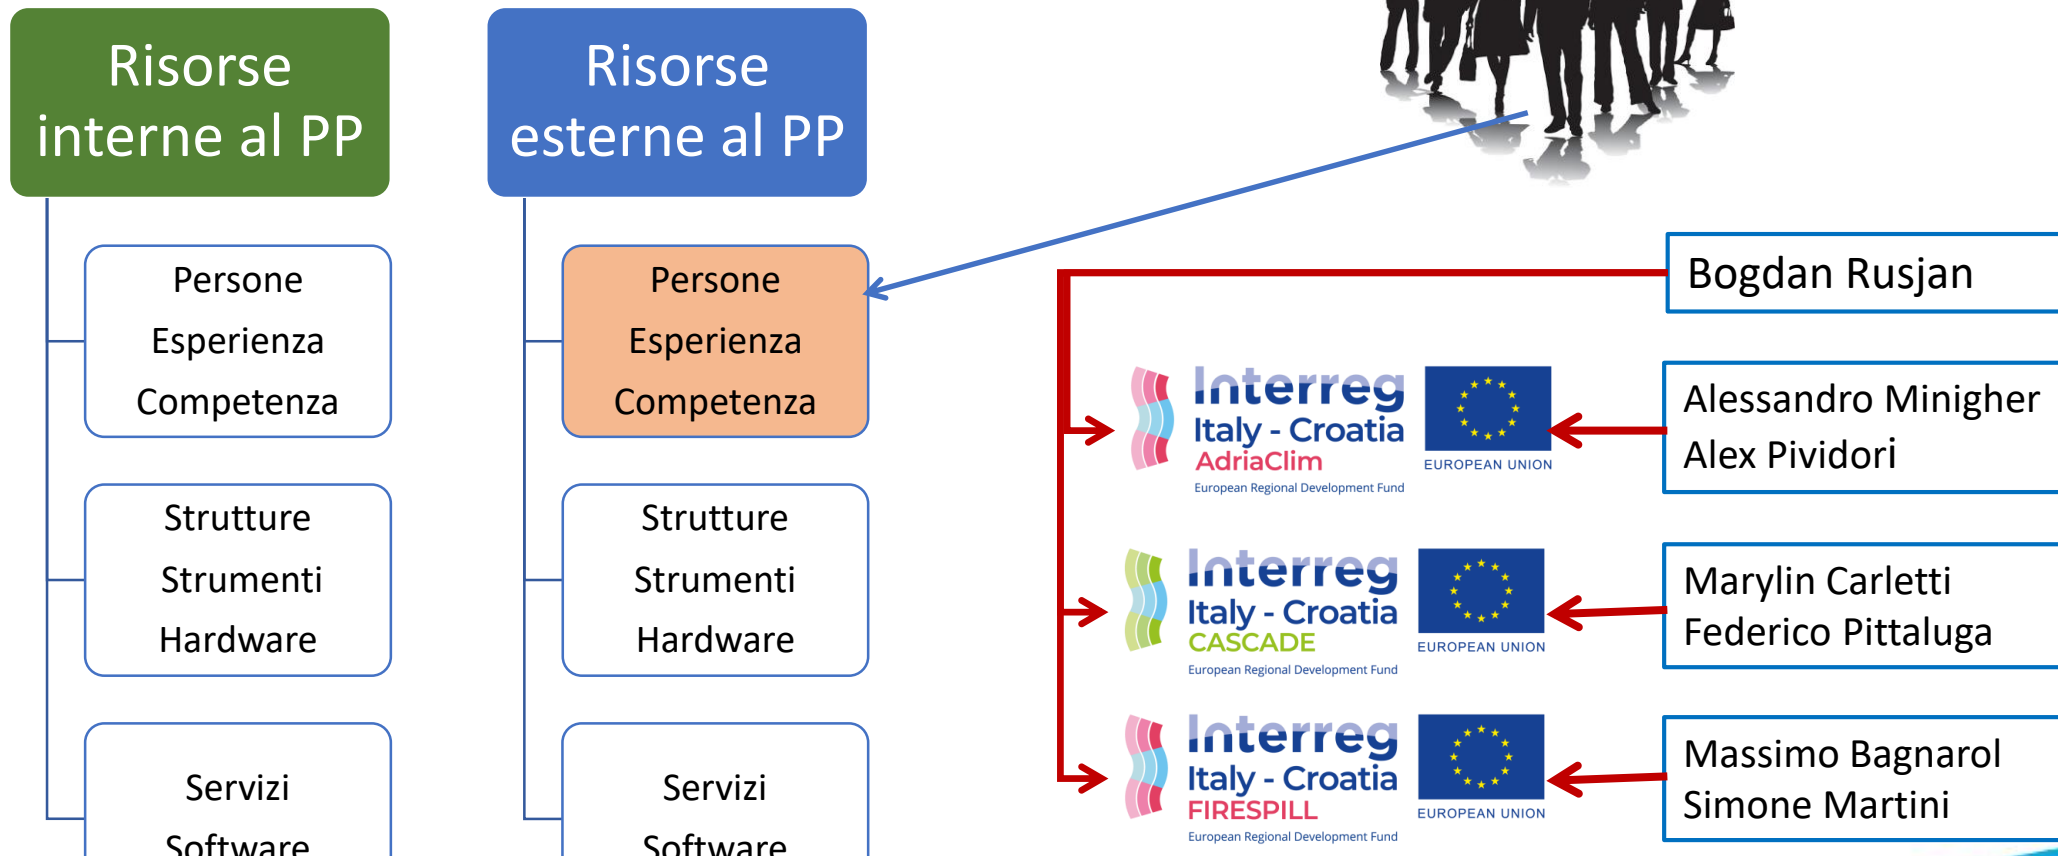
Risorse interne al PP

Persone
Esperienza
Competenza

Strutture
Strumenti
Hardware

Servizi
Software

Risorse esterne al PP

Persone
Esperienza
Competenza

Strutture
Strumenti
Hardware

Servizi
Software

Bogdan Rusjan

Interreg
Italy - Croatia
AdriaClim
European Regional Development Fund
EUROPEAN UNION

Alessandro Minigher
Alex Pividori

Interreg
Italy - Croatia
CASCADE
European Regional Development Fund
EUROPEAN UNION

Marylin Carletti
Federico Pittaluga

Interreg
Italy - Croatia
FIRESPILL
European Regional Development Fund
EUROPEAN UNION

Massimo Bagnarol
Simone Martini